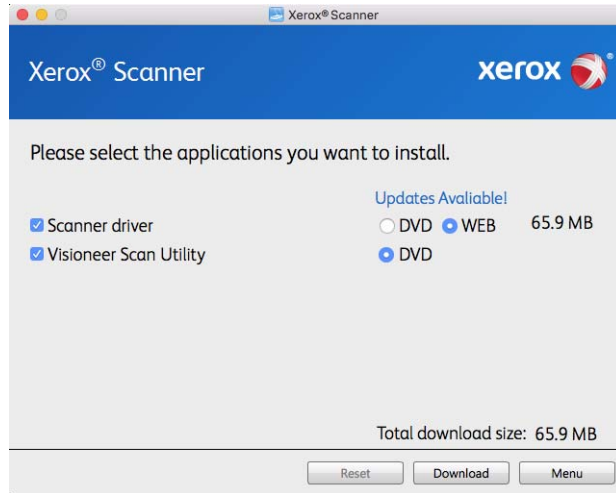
Xerox® Scanner

Xerox® Scanner

xerox

Please select the applications you want to install.

Updates Avaliable!

Scanner driver

DVD WEB 65.9 MB

Visioneer Scan Utility

DVD

Total download size: 65.9 MB

Reset Download Menu